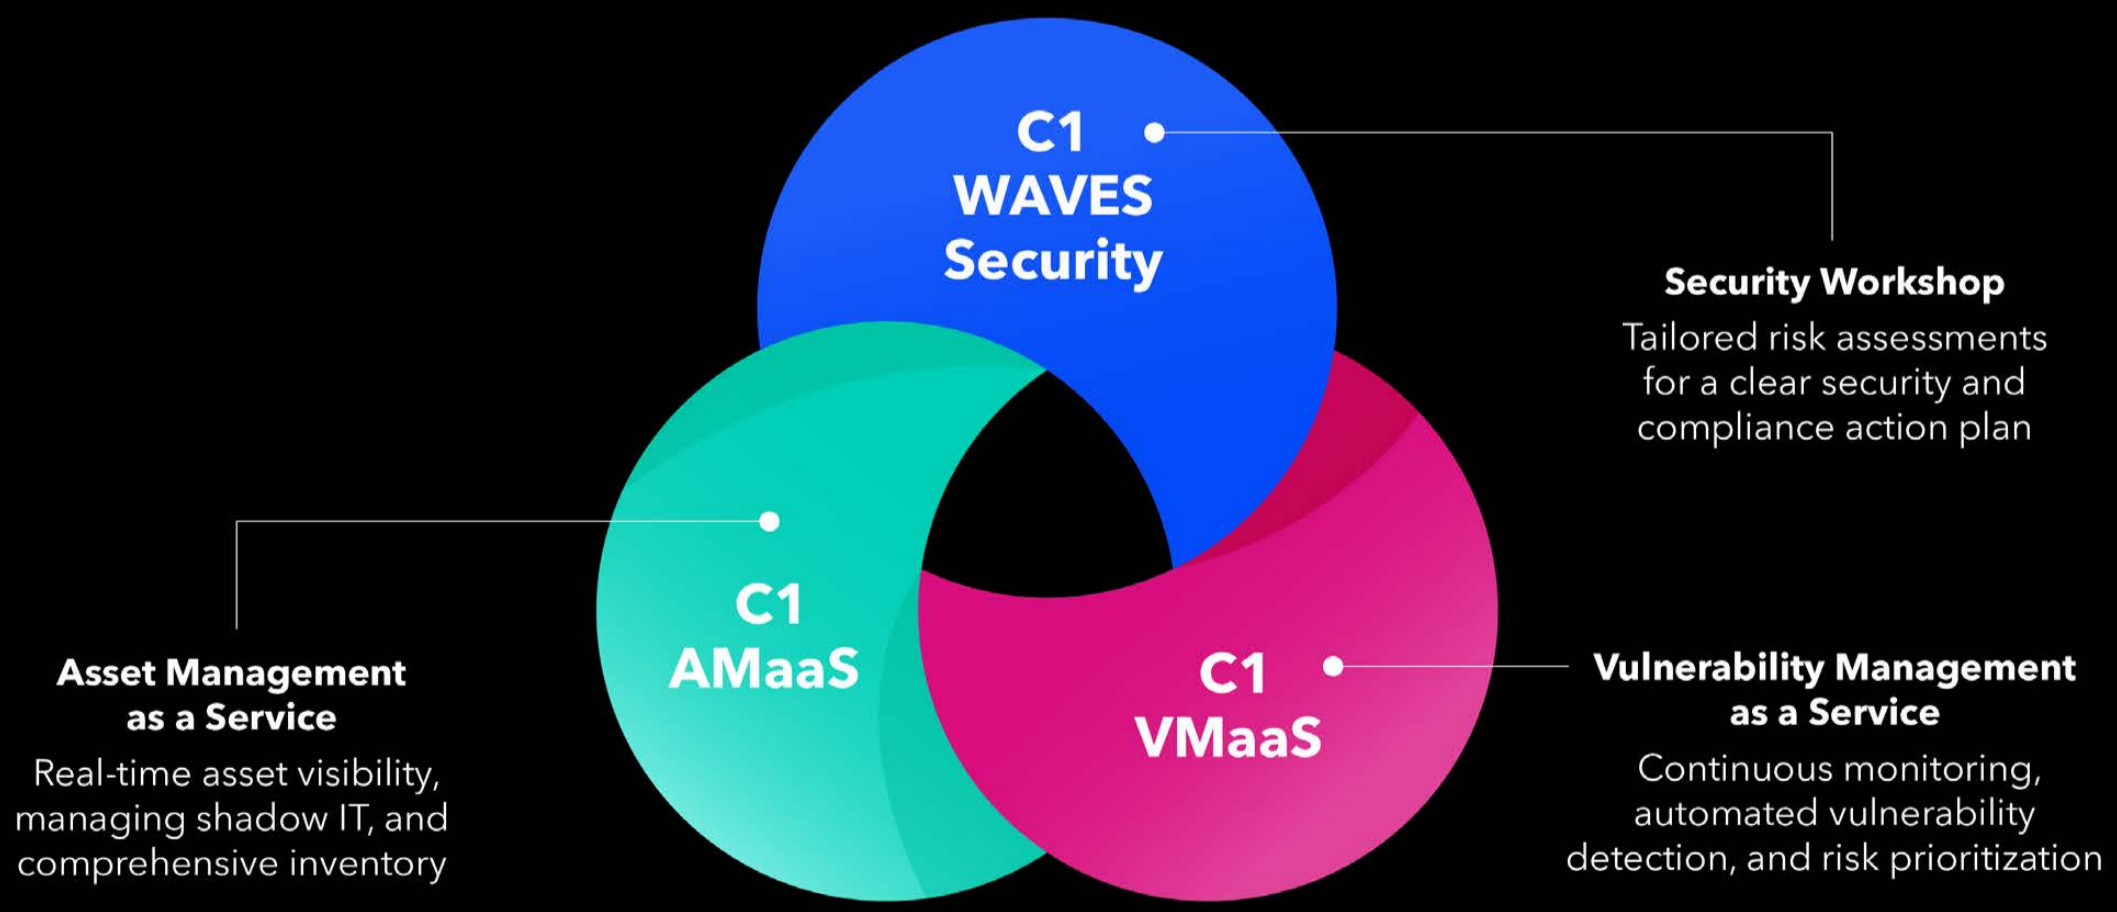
C1
WAVES
Security

Security Workshop
Tailored risk assessments for a clear security and compliance action plan

C1
AMaaS

C1
VMaaS

Asset Management as a Service
Real-time asset visibility, managing shadow IT, and comprehensive inventory

Vulnerability Management as a Service
Continuous monitoring, automated vulnerability detection, and risk prioritization